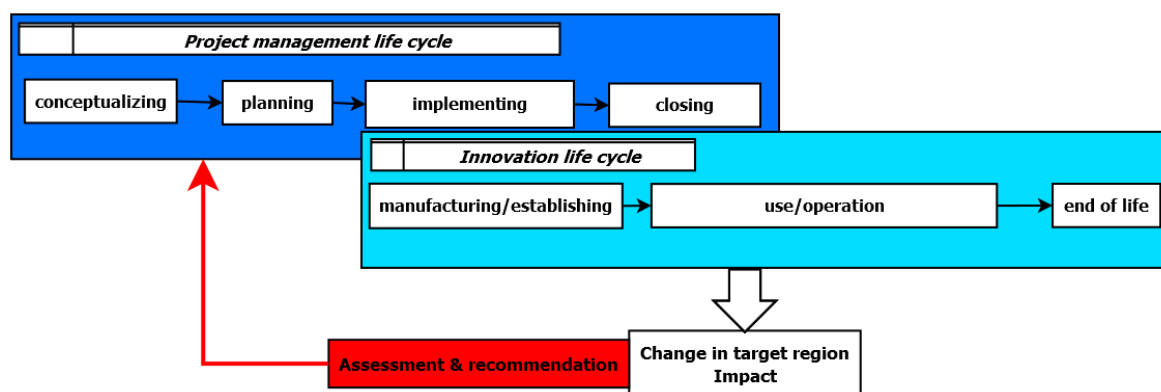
Project management life cycle

conceptualizing

planning

implementing

closing

Innovation life cycle

manufacturing/establishing

use/operation

end of life

Assessment & recommendation

Change in target region
Impact